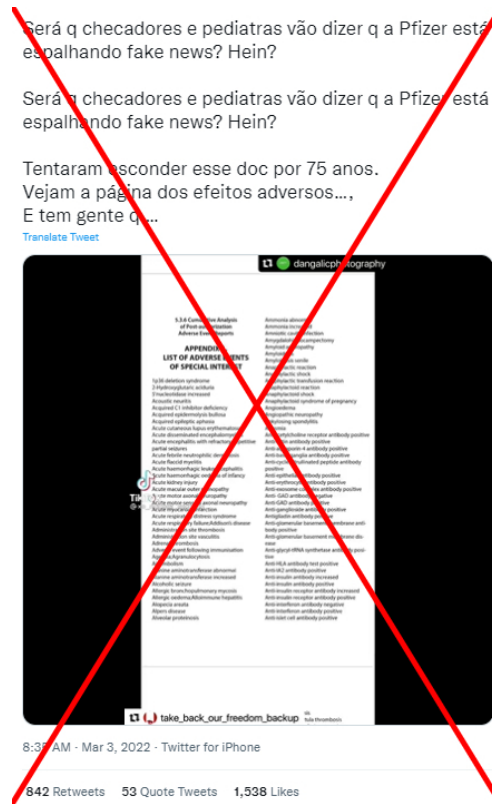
Será q checadores e pediatras vão dizer q a Pfizer está espalhando fake news? Hein?

Será q checadores e pediatras vão dizer q a Pfizer está espalhando fake news? Hein?

Tentaram esconder esse doc por 75 anos.
Vejam a página dos efeitos adversos…,
E tem gente q…

Translate Tweet

dangalicphotography

5.3.6 Cumulative Analysis of Post-authorization Adverse Event Reports

APPENDIX 1. LIST OF ADVERSE EVENTS OF SPECIAL INTEREST

1p36 deletion syndrome
2-Hydroxyglutaric aciduria
5'nucleotidase increased
Acoustic neuritis
Acquired C1 inhibitor deficiency
Acquired epidermolysis bullosa
Acquired epileptic aphasia
Acute cutaneous lupus erythematosus
Acute disseminated encephalomyelitis
Acute encephalitis with refractory, repetitive partial seizures
Acute febrile neutrophilic dermatosis
Acute flaccid myelitis
Acute haemorrhagic leukoencephalitis
Acute haemorrhagic oedema of infancy
Acute kidney injury
Acute macular outer retinopathy
Acute motor axonal neuropathy
Acute motor-sensory axonal neuropathy
Acute myocardial infarction
Acute respiratory distress syndrome
Acute respiratory failure
Addison's disease
Administration site thrombosis
Administration site vasculitis
Adrenal thrombosis
Adverse event following immunisation
Ageusia
Agranulocytosis
Air embolism
Alanine aminotransferase abnormal
Alanine aminotransferase increased
Alcoholic seizure
Allergic bronchopulmonary mycosis
Allergic oedema
Alloimmune hepatitis
Alopecia areata
Alpers disease
Alveolar proteinosis

Ammonia abnormal
Ammonia increased
Amniotic cavity infection
Amygdalohippocampectomy
Amyloid arthropathy
Amyloidosis
Amyloidosis senile
Anaphylactic reaction
Anaphylactic shock
Anaphylactic transfusion reaction
Anaphylactoid reaction
Anaphylactoid shock
Anaphylactoid syndrome of pregnancy
Angioedema
Angiopathic neuropathy
Ankylosing spondylitis
Anosmia
Antiacetylcholine receptor antibody positive
Anti-actin antibody positive
Anti-aquaporin-4 antibody positive
Anti-basal ganglia antibody positive
Anti-cyclic citrullinated peptide antibody positive
Anti-epithelial antibody positive
Anti-erythrocyte antibody positive
Anti-exosome complex antibody positive
Anti-GAD antibody negative
Anti-GAD antibody positive
Anti-ganglioside antibody positive
Antigliadin antibody positive
Anti-glomerular basement membrane antibody positive
Anti-glomerular basement membrane disease
Anti-glycyl-tRNA synthetase antibody positive
Anti-HLA antibody test positive
Anti-IA2 antibody positive
Anti-insulin antibody increased
Anti-insulin antibody positive
Anti-insulin receptor antibody increased
Anti-insulin receptor antibody positive
Anti-interferon antibody negative
Anti-interferon antibody positive
Anti-islet cell antibody positive

TikTok

take_back_our_freedom_backup

8:3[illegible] AM · Mar 3, 2022 · Twitter for iPhone

842 Retweets 53 Quote Tweets 1,538 Likes